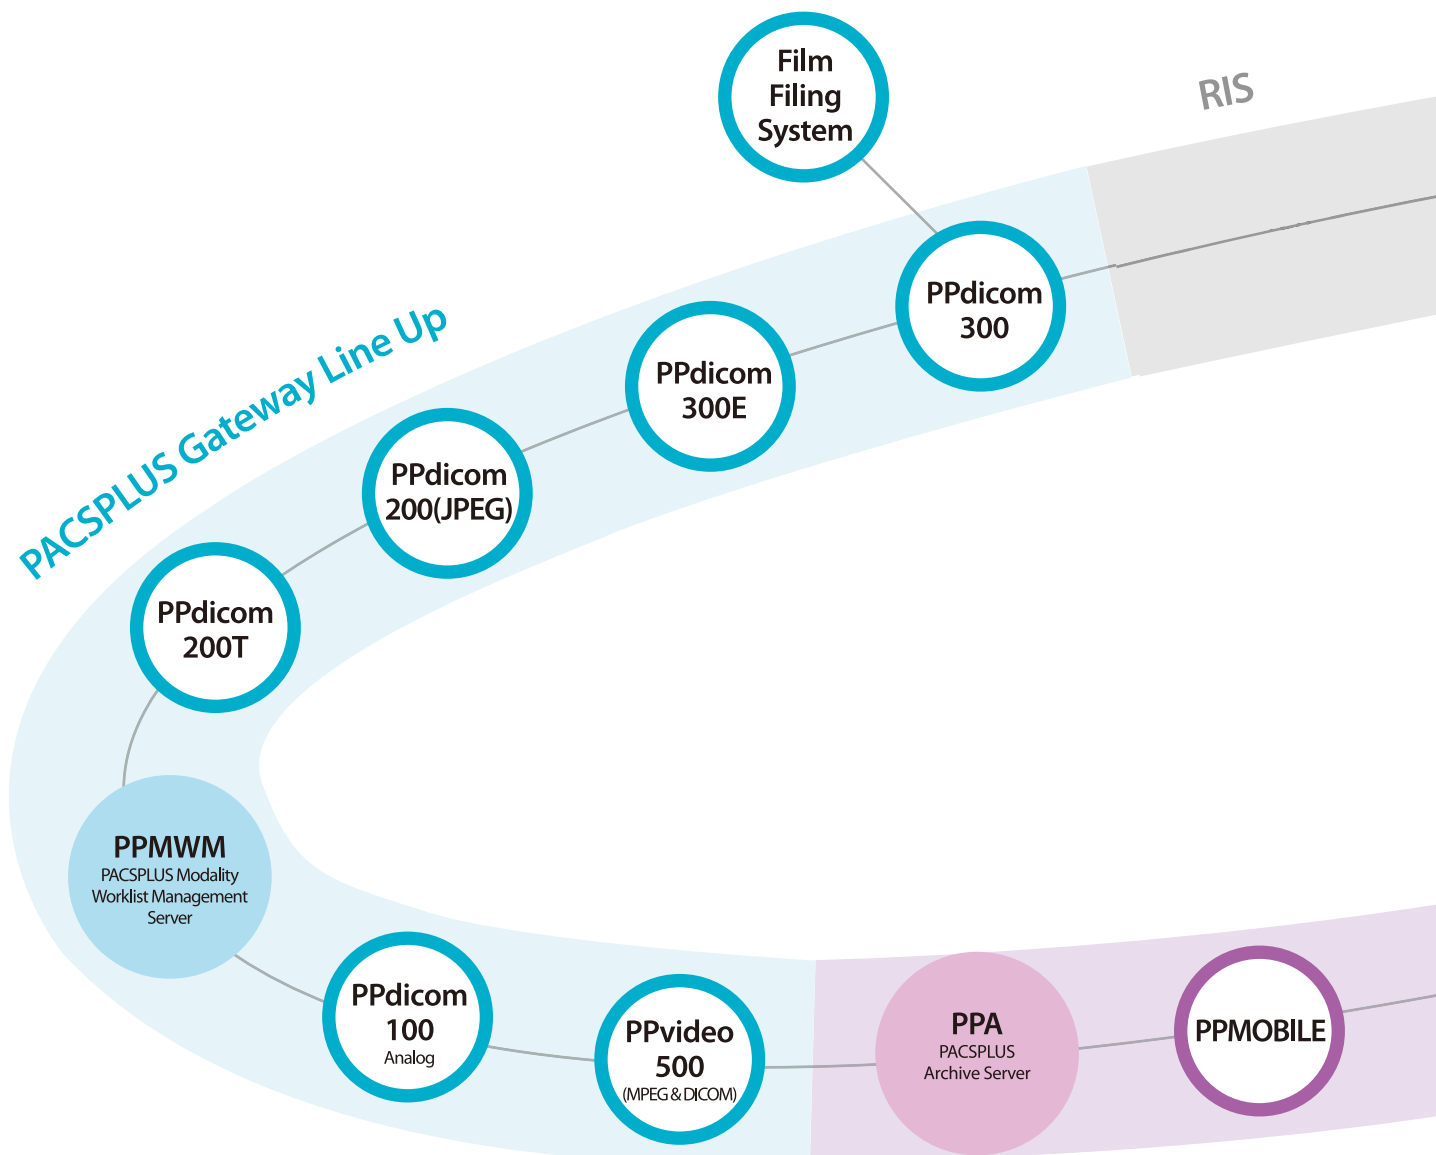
Film Filing System

RIS

PACSPLUS Gateway Line Up

PPdicom 300

PPdicom 300E

PPdicom 200(JPEG)

PPdicom 200T

PPMWM
PACSPLUS Modality Worklist Management Server

PPdicom 100
Analog

PPvideo 500
(MPEG & DICOM)

PPA
PACSPLUS Archive Server

PPMOBILE